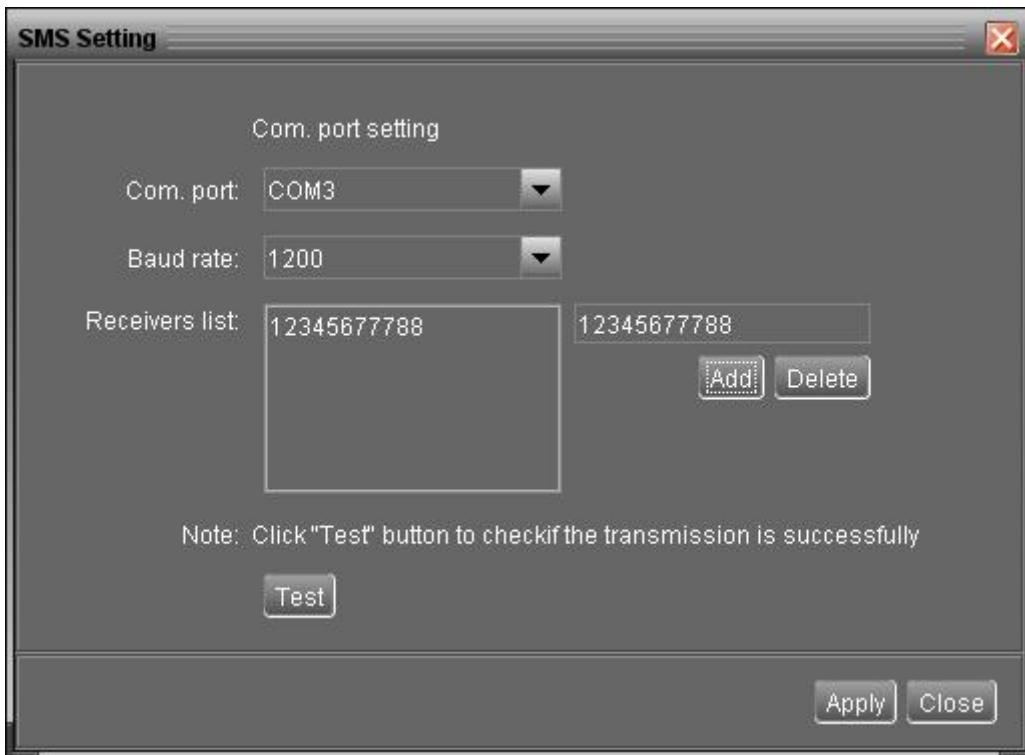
SMS Setting

Com. port setting

Com. port: COM3

Baud rate: 1200

Receivers list: 12345677788

12345677788

Add Delete

Note: Click "Test" button to checkif the transmission is successfully

Test

Apply Close